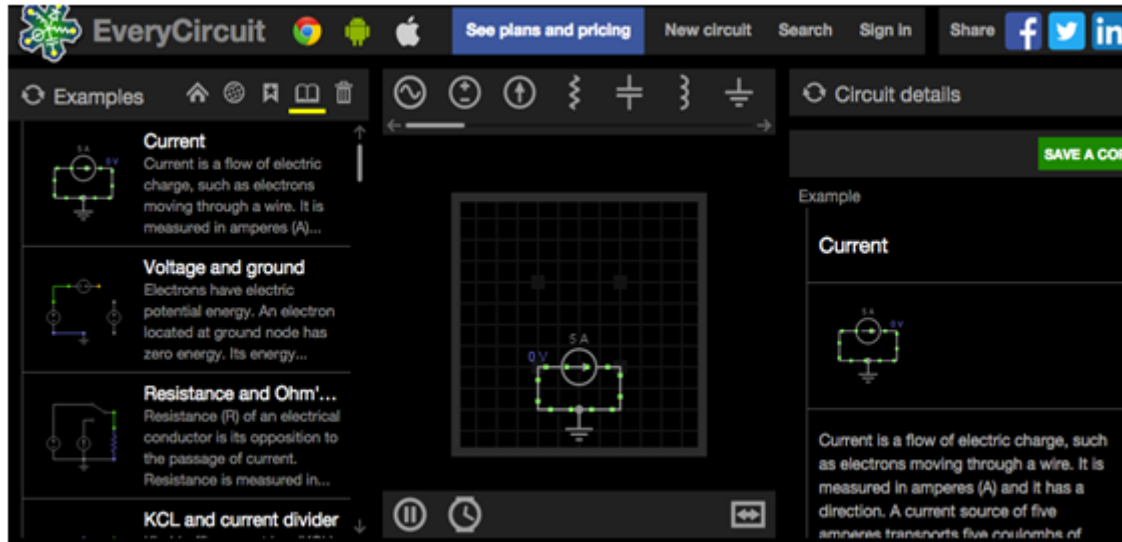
EveryCircuit

See plans and pricing

New circuit

Search

Sign in

Share

Examples

Current

Current is a flow of electric charge, such as electrons moving through a wire. It is measured in amperes (A)...

5 A

0 V

Voltage and ground

Electrons have electric potential energy. An electron located at ground node has zero energy. Its energy...

Resistance and Ohm'...

Resistance (R) of an electrical conductor is its opposition to the passage of current. Resistance is measured in...

KCL and current divider

5 A

0 V

Circuit details

SAVE A CO

Example

Current

5 A

0 V

Current is a flow of electric charge, such as electrons moving through a wire. It is measured in amperes (A) and it has a direction. A current source of five amperes transports five coulombs of